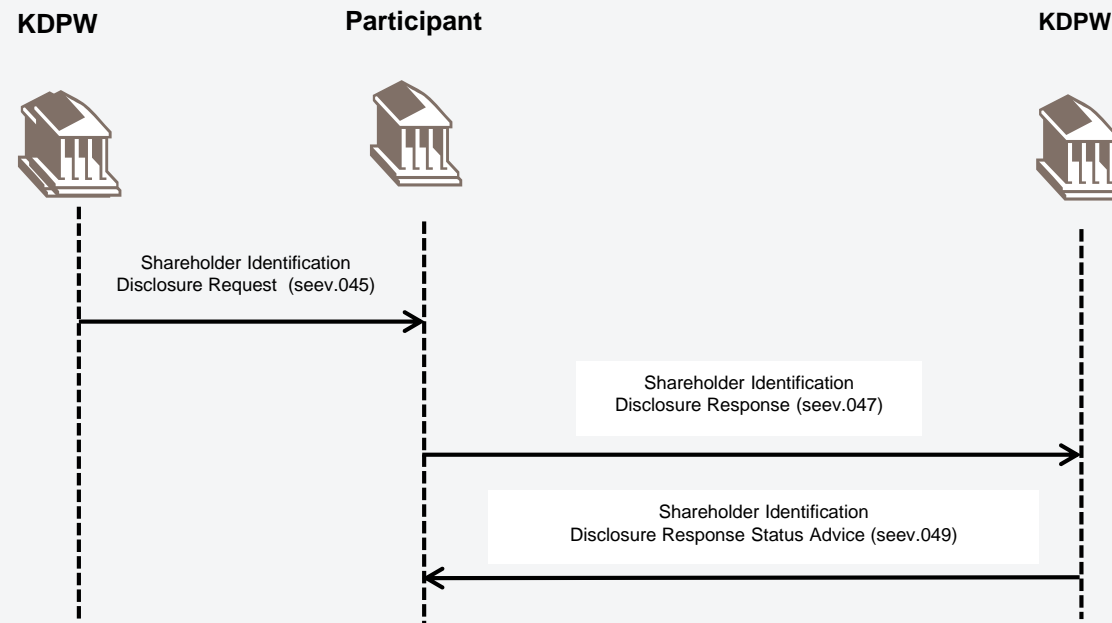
KDPW

Participant

KDPW

Shareholder Identification Disclosure Request (seev.045)

Shareholder Identification Disclosure Response (seev.047)

Shareholder Identification Disclosure Response Status Advice (seev.049)